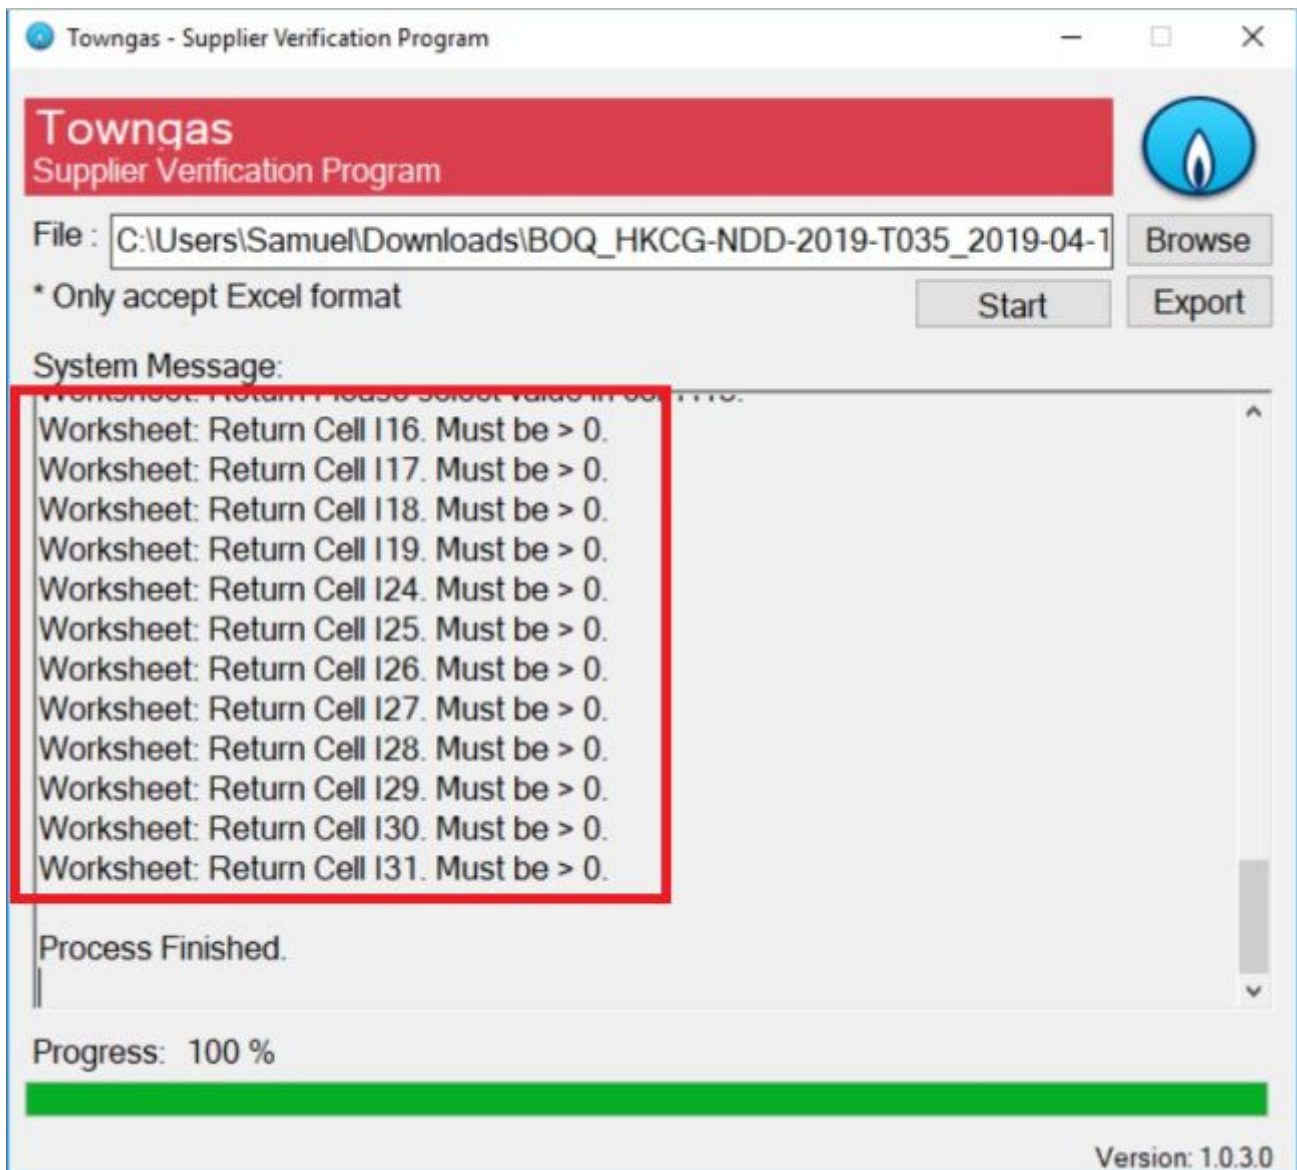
Towngas - Supplier Verification Program

Towngas
Supplier Verification Program

File : C:\Users\Samuel\Downloads\BOQ_HKCG-NDD-2019-T035_2019-04-1

Browse

* Only accept Excel format

Start

Export

System Message:

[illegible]
Worksheet: Return Cell I16. Must be > 0.
Worksheet: Return Cell I17. Must be > 0.
Worksheet: Return Cell I18. Must be > 0.
Worksheet: Return Cell I19. Must be > 0.
Worksheet: Return Cell I24. Must be > 0.
Worksheet: Return Cell I25. Must be > 0.
Worksheet: Return Cell I26. Must be > 0.
Worksheet: Return Cell I27. Must be > 0.
Worksheet: Return Cell I28. Must be > 0.
Worksheet: Return Cell I29. Must be > 0.
Worksheet: Return Cell I30. Must be > 0.
Worksheet: Return Cell I31. Must be > 0.

Process Finished.

Progress: 100 %

Version: 1.0.3.0